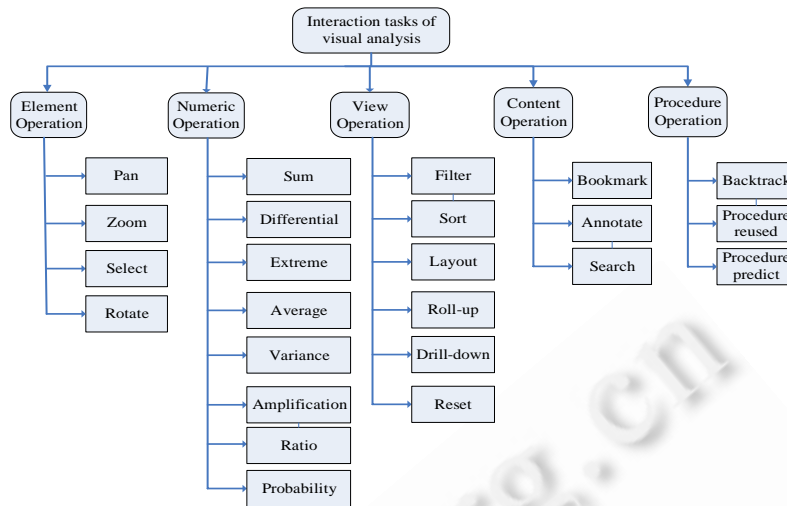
Interaction tasks of visual analysis

Element Operation

Pan

Zoom

Select

Rotate

Numeric Operation

Sum

Differential

Extreme

Average

Variance

Amplification

Ratio

Probability

View Operation

Filter

Sort

Layout

Roll-up

Drill-down

Reset

Content Operation

Bookmark

Annotate

Search

Procedure Operation

Backtrack

Procedure reused

Procedure predict

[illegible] . cn